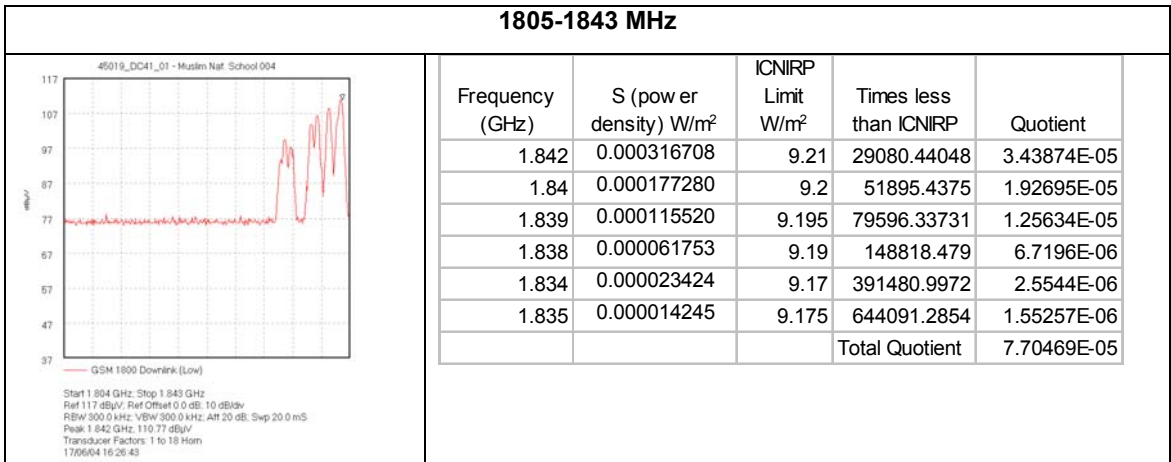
1805-1843 MHz

45019_DC41_01 - Muslim Nat. School 004

117
107
97
87
77
67
57
47
37

dBµV

GSM 1800 Downlink (Low)

Start 1.804 GHz; Stop 1.843 GHz
Ref 117 dBµV; Ref Offset 0.0 dB; 10 dB/div
RBW 300.0 kHz; VBW 300.0 kHz; Att 20 dB; Swp 20.0 mS
Peak 1.842 GHz, 110.77 dBµV
Transducer Factors: 1 to 18 Horn
17/06/04 16:26:43

| Frequency (GHz) | S (pow er density) W/m$^2$ | ICNIRP Limit W/m$^2$ | Times less than ICNIRP | Quotient |
|---|---|---|---|---|
| 1.842 | 0.000316708 | 9.21 | 29080.44048 | 3.43874E-05 |
| 1.84 | 0.000177280 | 9.2 | 51895.4375 | 1.92695E-05 |
| 1.839 | 0.000115520 | 9.195 | 79596.33731 | 1.25634E-05 |
| 1.838 | 0.000061753 | 9.19 | 148818.479 | 6.7196E-06 |
| 1.834 | 0.000023424 | 9.17 | 391480.9972 | 2.5544E-06 |
| 1.835 | 0.000014245 | 9.175 | 644091.2854 | 1.55257E-06 |
| | | | Total Quotient | 7.70469E-05 |